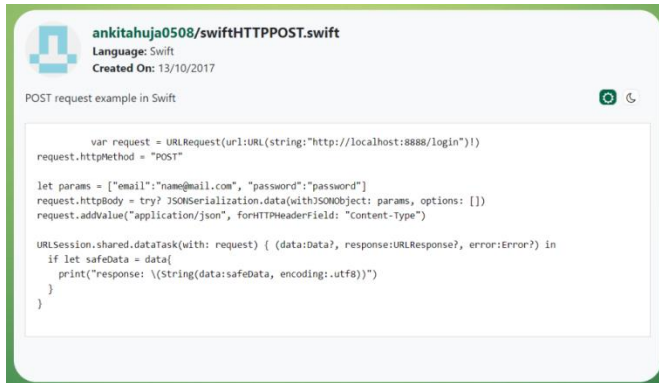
ankitahuja0508/swiftHTTPPOST.swift
Language: Swift
Created On: 13/10/2017

POST request example in Swift

var request = URLRequest(url:URL(string:"http://localhost:8888/login")!)
request.httpMethod = "POST"

let params = ["email":"name@mail.com", "password":"password"]
request.httpBody = try? JSONSerialization.data(withJSONObject: params, options: [])
request.addValue("application/json", forHTTPHeaderField: "Content-Type")

URLSession.shared.dataTask(with: request) { (data:Data?, response:URLResponse?, error:Error?) in
  if let safeData = data{
    print("response: \(String(data:safeData, encoding:.utf8))")
  }
}